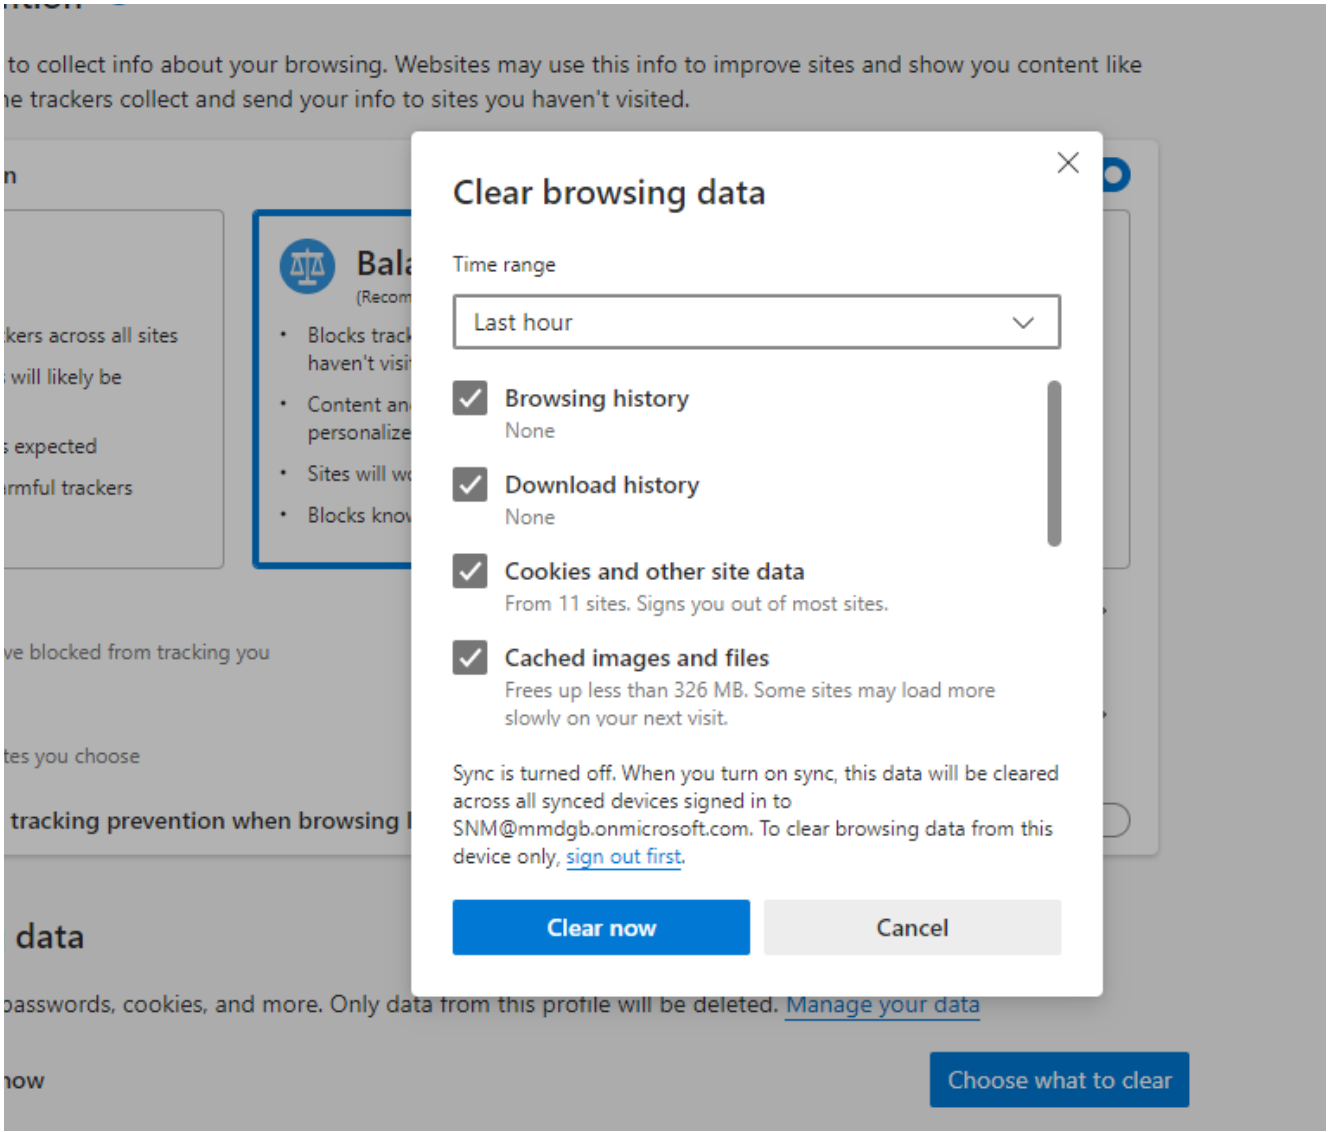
to collect info about your browsing. Websites may use this info to improve sites and show you content like
e trackers collect and send your info to sites you haven't visited.

n

kers across all sites
will likely be
expected
rmful trackers

Bal
(Recom
• Blocks track haven't visi
• Content an personalize
• Sites will w
• Blocks kno

ve blocked from tracking you

tes you choose

tracking prevention when browsing I

data

passwords, cookies, and more. Only data from this profile will be deleted. Manage your data

ow

Choose what to clear

Clear browsing data

Time range

Last hour

Browsing history
None

Download history
None

Cookies and other site data
From 11 sites. Signs you out of most sites.

Cached images and files
Frees up less than 326 MB. Some sites may load more slowly on your next visit.

Sync is turned off. When you turn on sync, this data will be cleared across all synced devices signed in to SNM@mmdgb.onmicrosoft.com. To clear browsing data from this device only, sign out first.

Clear now

Cancel